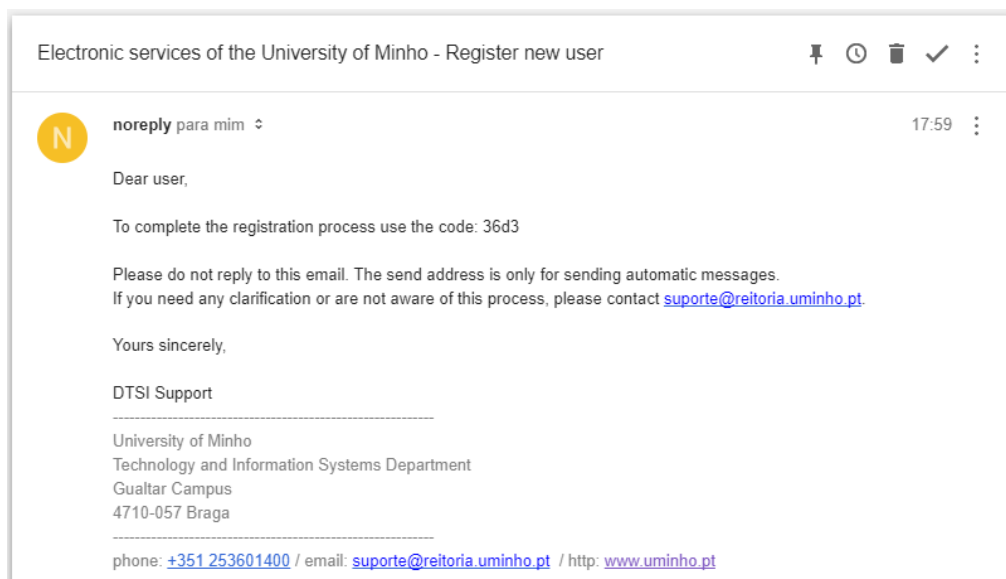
Electronic services of the University of Minho - Register new user

N

noreply para mim

17:59

Dear user,

To complete the registration process use the code: 36d3

Please do not reply to this email. The send address is only for sending automatic messages.
If you need any clarification or are not aware of this process, please contact suporte@reitoria.uminho.pt.

Yours sincerely,

DTSI Support
------------------------------------------------------------
University of Minho
Technology and Information Systems Department
Gualtar Campus
4710-057 Braga
------------------------------------------------------------
phone: +351 253601400 / email: suporte@reitoria.uminho.pt / http: www.uminho.pt